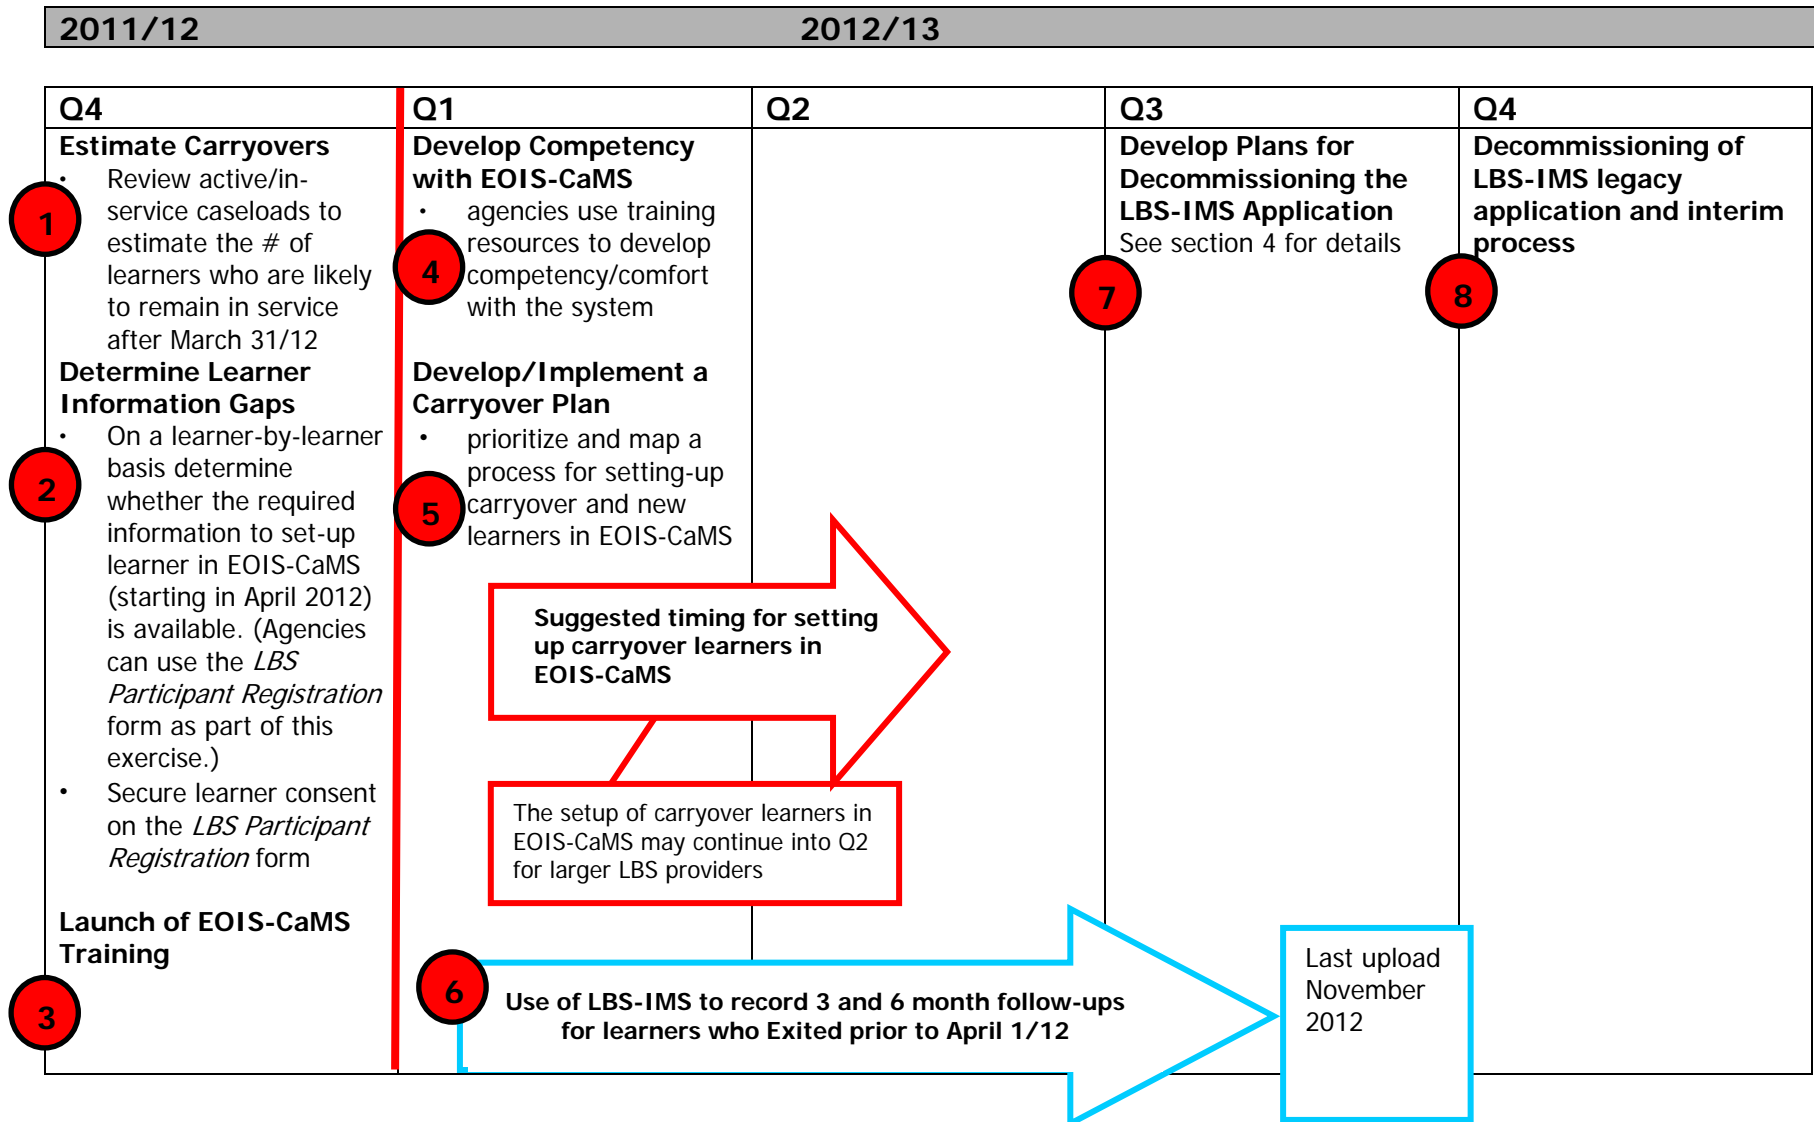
2011/12 2012/13

| Q4 | Q1 | Q2 | Q3 | Q4 |
|---|---|---|---|---|
| **Estimate Carryovers**<br>1<br>• Review active/in-service caseloads to estimate the # of learners who are likely to remain in service after March 31/12<br>**Determine Learner Information Gaps**<br>2<br>• On a learner-by-learner basis determine whether the required information to set-up learner in EOIS-CaMS (starting in April 2012) is available. (Agencies can use the *LBS Participant Registration* form as part of this exercise.)<br>• Secure learner consent on the *LBS Participant Registration* form<br>**Launch of EOIS-CaMS Training**<br>3 | **Develop Competency with EOIS-CaMS**<br>4<br>• agencies use training resources to develop competency/comfort with the system<br>**Develop/Implement a Carryover Plan**<br>5<br>• prioritize and map a process for setting-up carryover and new learners in EOIS-CaMS | | **Develop Plans for Decommissioning the LBS-IMS Application**<br>See section 4 for details<br>7 | **Decommissioning of LBS-IMS legacy application and interim process**<br>8 |

**Suggested timing for setting up carryover learners in EOIS-CaMS**

The setup of carryover learners in EOIS-CaMS may continue into Q2 for larger LBS providers

6
**Use of LBS-IMS to record 3 and 6 month follow-ups for learners who Exited prior to April 1/12**

Last upload November 2012